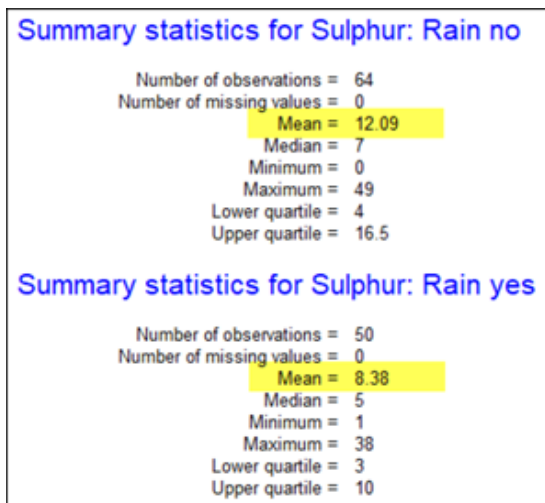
Summary statistics for Sulphur: Rain no

Number of observations = 64
Number of missing values = 0
Mean = 12.09
Median = 7
Minimum = 0
Maximum = 49
Lower quartile = 4
Upper quartile = 16.5

Summary statistics for Sulphur: Rain yes

Number of observations = 50
Number of missing values = 0
Mean = 8.38
Median = 5
Minimum = 1
Maximum = 38
Lower quartile = 3
Upper quartile = 10